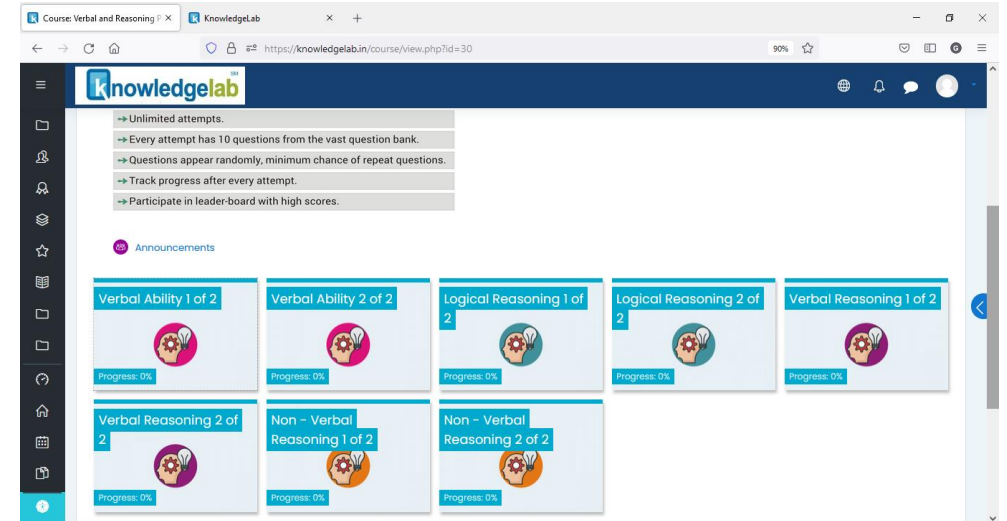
Course: Verbal and Reasoning P ×
KnowledgeLab ×
+
https://knowledgelab.in/course/view.php?id=30
90%

knowledgelab SM

→ Unlimited attempts.
→ Every attempt has 10 questions from the vast question bank.
→ Questions appear randomly, minimum chance of repeat questions.
→ Track progress after every attempt.
→ Participate in leader-board with high scores.

Announcements

Verbal Ability 1 of 2
Progress: 0%

Verbal Ability 2 of 2
Progress: 0%

Logical Reasoning 1 of 2
Progress: 0%

Logical Reasoning 2 of 2
Progress: 0%

Verbal Reasoning 1 of 2
Progress: 0%

Verbal Reasoning 2 of 2
Progress: 0%

Non - Verbal Reasoning 1 of 2
Progress: 0%

Non - Verbal Reasoning 2 of 2
Progress: 0%